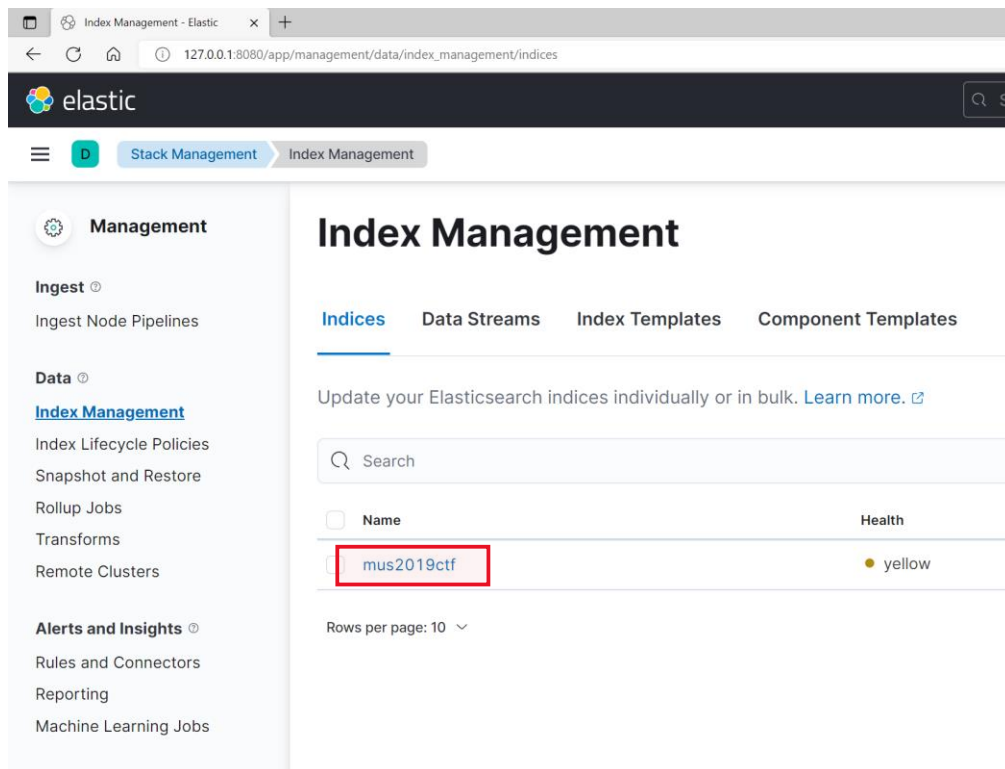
Index Management - Elastic ×
127.0.0.1:8080/app/management/data/index_management/indices

elastic

D Stack Management Index Management

Management

Ingest
Ingest Node Pipelines

Data
Index Management
Index Lifecycle Policies
Snapshot and Restore
Rollup Jobs
Transforms
Remote Clusters

Alerts and Insights
Rules and Connectors
Reporting
Machine Learning Jobs

Index Management

Indices Data Streams Index Templates Component Templates

Update your Elasticsearch indices individually or in bulk. Learn more.

Search

| Name | Health |
|---|---|
| mus2019ctf | yellow |

Rows per page: 10